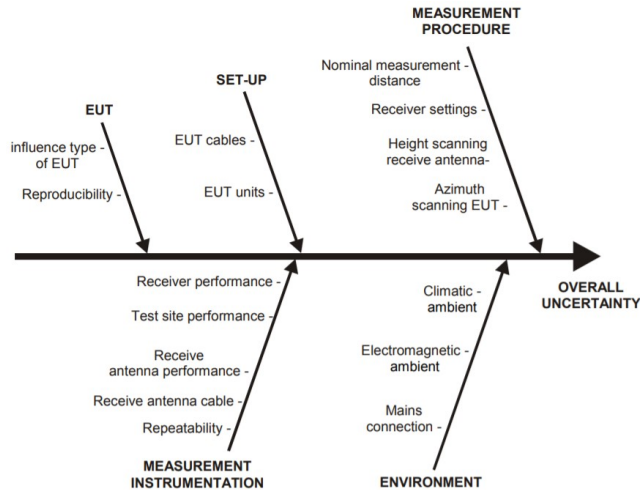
MEASUREMENT PROCEDURE

EUT

influence type of EUT -

Reproducibility -

SET-UP

EUT cables -

EUT units -

Nominal measurement distance -

Receiver settings -

Height scanning receive antenna-

Azimuth scanning EUT -

OVERALL UNCERTAINTY

Receiver performance -

Test site performance -

Receive antenna performance -

Receive antenna cable -

Repeatability -

MEASUREMENT INSTRUMENTATION

Climatic ambient -

Electromagnetic ambient

Mains connection -

ENVIRONMENT